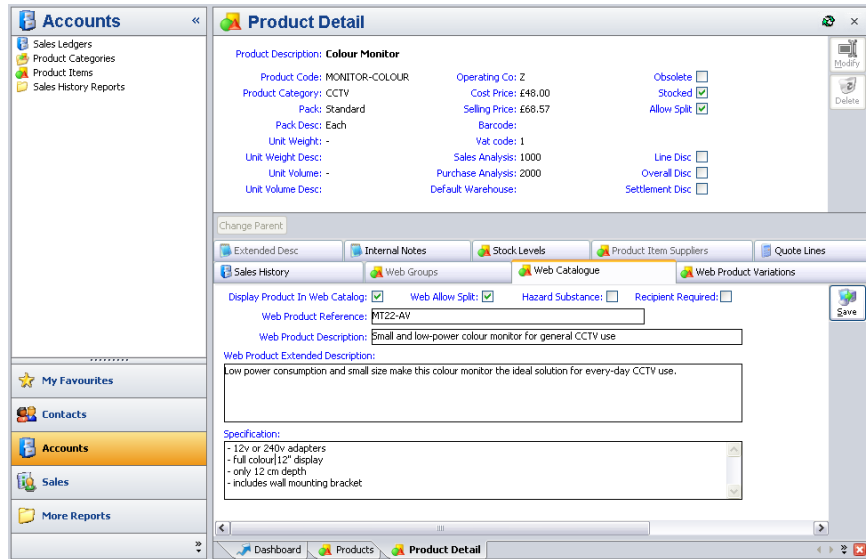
Accounts «

Sales Ledgers
Product Categories
Product Items
Sales History Reports

My Favourites
Contacts
Accounts
Sales
More Reports

Product Detail

Modify
Delete

Product Description: Colour Monitor

Product Code: MONITOR-COLOUR
Product Category: CCTV
Pack: Standard
Pack Desc: Each
Unit Weight: -
Unit Weight Desc:
Unit Volume: -
Unit Volume Desc:

Operating Co: Z
Cost Price: £48.00
Selling Price: £68.57
Barcode:
Vat code: 1
Sales Analysis: 1000
Purchase Analysis: 2000
Default Warehouse:

Obsolete
Stocked
Allow Split
Line Disc
Overall Disc
Settlement Disc

Change Parent

Extended Desc | Internal Notes | Stock Levels | Product Item Suppliers | Quote Lines
Sales History | Web Groups | Web Catalogue | Web Product Variations

Display Product In Web Catalog:
Web Allow Split:
Hazard Substance:
Recipient Required:

Save

Web Product Reference: MT22-AV
Web Product Description: Small and low-power colour monitor for general CCTV use
Web Product Extended Description:
Low power consumption and small size make this colour monitor the ideal solution for every-day CCTV use.

Specification:
- 12v or 240v adapters
- full colour 12" display
- only 12 cm depth
- includes wall mounting bracket

Dashboard | Products | Product Detail